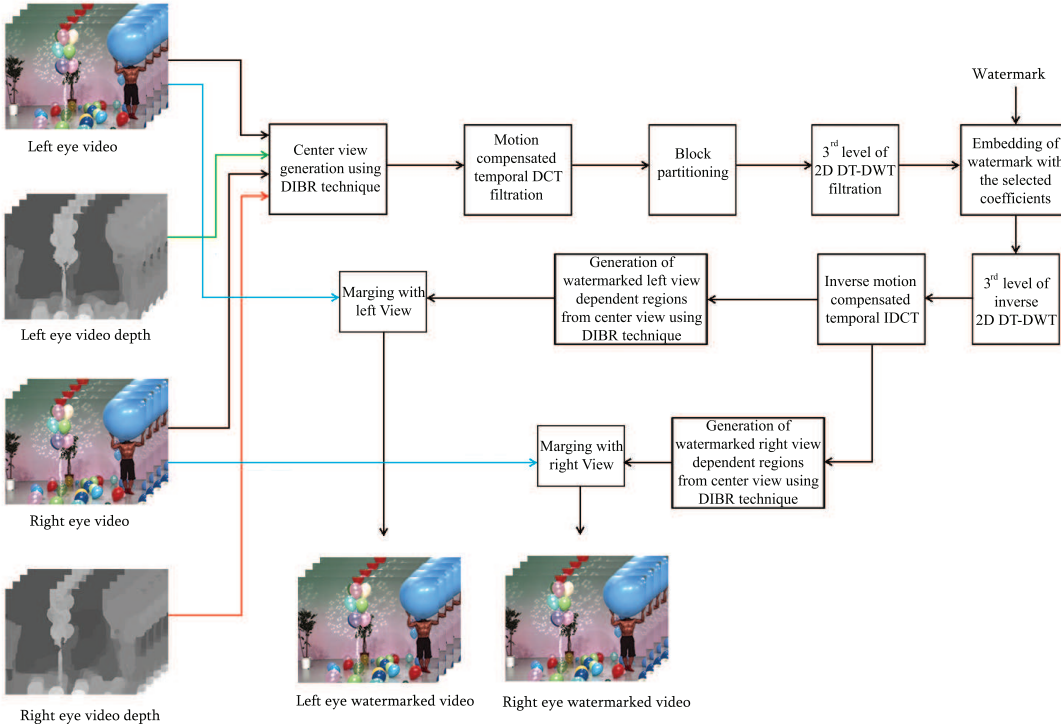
Left eye video

Left eye video depth

Right eye video

Right eye video depth

Center view generation using DIBR technique

Motion compensated temporal DCT filtration

Block partitioning

$3^{rd}$ level of 2D DT-DWT filtration

Watermark

Embedding of watermark with the selected coefficients

$3^{rd}$ level of inverse 2D DT-DWT

Inverse motion compensated temporal IDCT

Generation of watermarked left view dependent regions from center view using DIBR technique

Marging with left View

Generation of watermarked right view dependent regions from center view using DIBR technique

Marging with right View

Left eye watermarked video

Right eye watermarked video